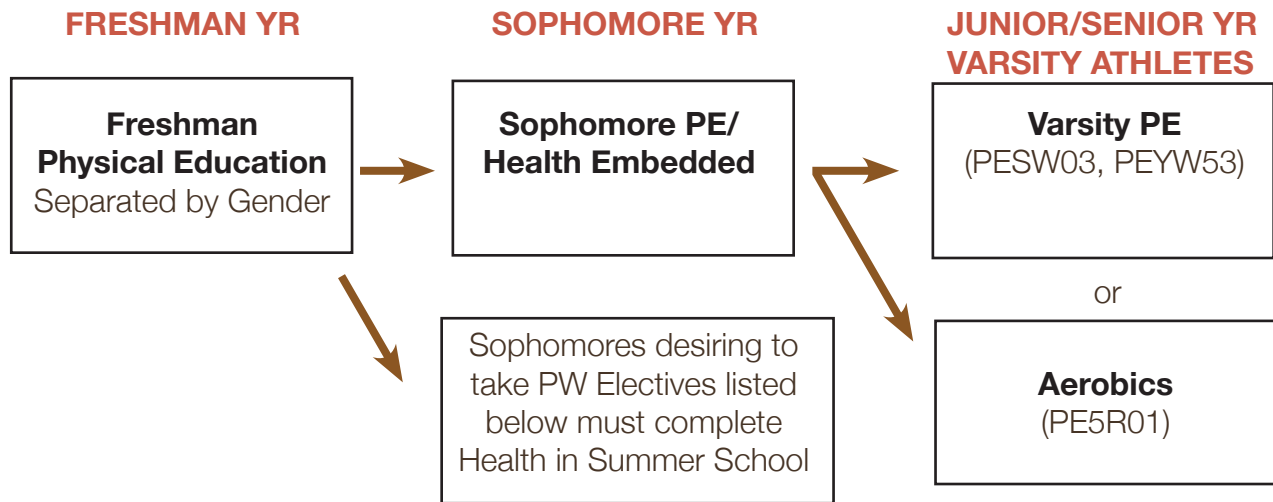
FRESHMAN YR

SOPHOMORE YR

JUNIOR/SENIOR YR VARSITY ATHLETES

Freshman Physical Education
Separated by Gender

Sophomore PE/ Health Embedded

Varsity PE
(PESW03, PEYW53)

or

Sophomores desiring to take PW Electives listed below must complete Health in Summer School

Aerobics
(PE5R01)